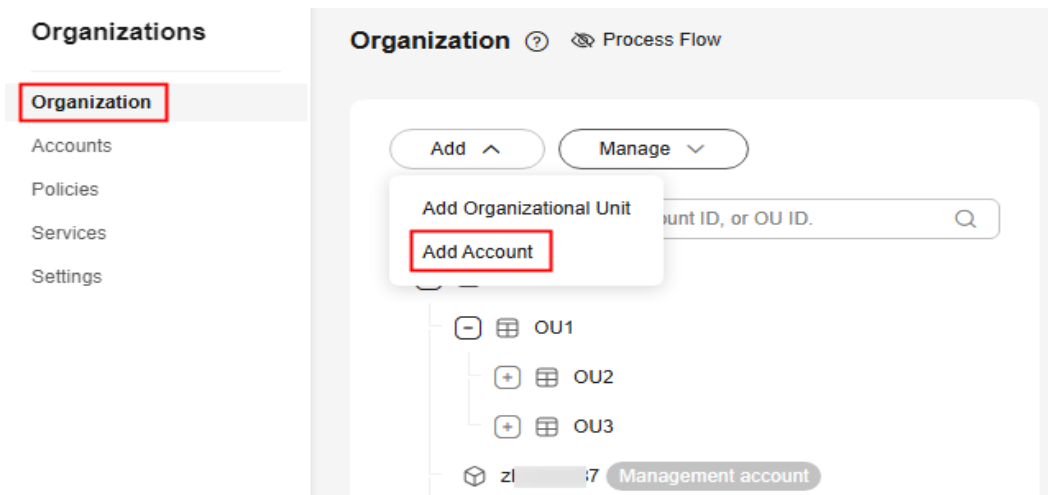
Organizations

Organization

Accounts

Policies

Services

Settings

Organization ⓘ Process Flow

Add ^

Manage ∨

Add Organizational Unit

Add Account

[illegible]unt ID, or OU ID.

OU1

OU2

OU3

zl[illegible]7 Management account